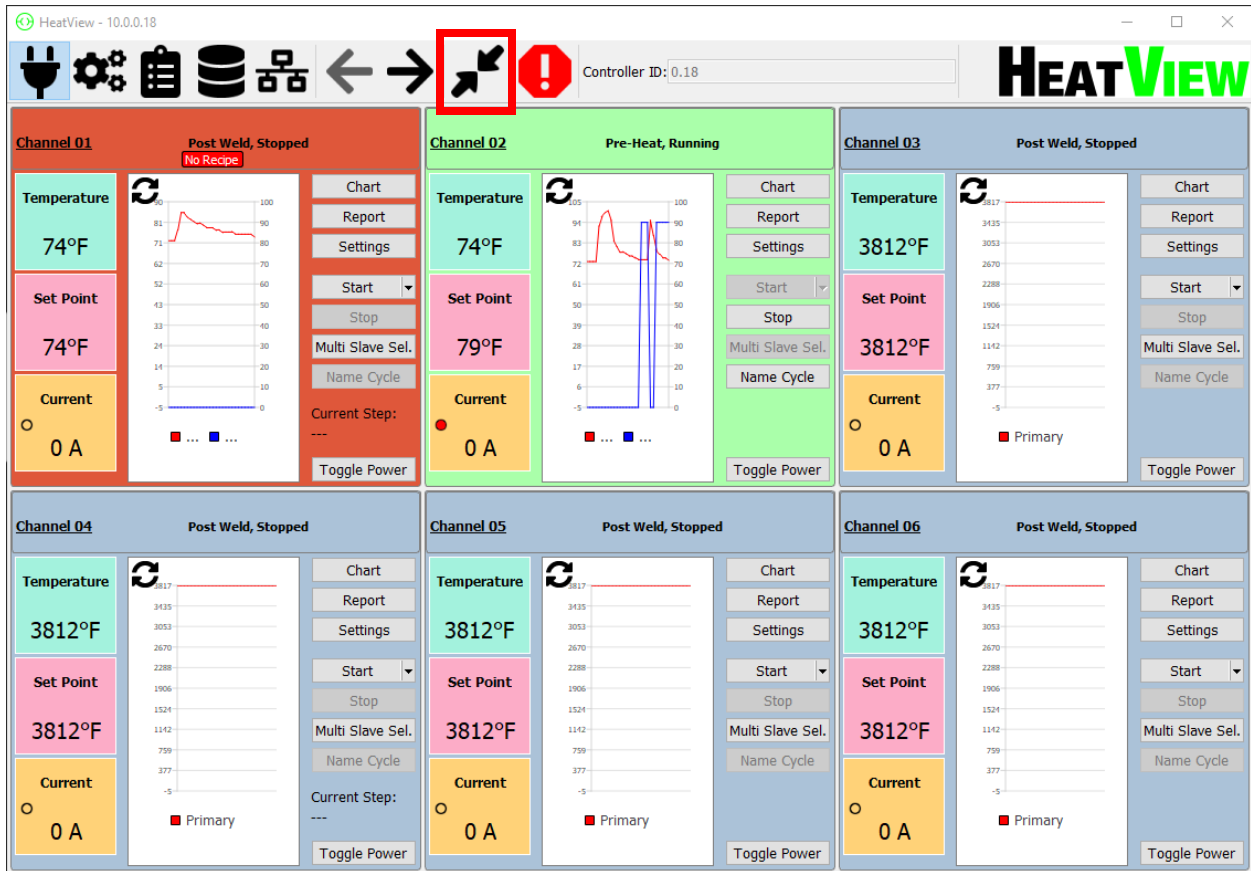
HeatView - 10.0.0.18

Controller ID: 0.18

HEATVIEW

Channel 01
Post Weld, Stopped
No Recipe
Temperature
74°F
Set Point
74°F
Current
0 A
90 81 71 62 52 43 33 24 14 5 -5
100 90 80 70 60 50 40 30 20 10 0
■ ... ■ ...
Chart
Report
Settings
Start
Stop
Multi Slave Sel.
Name Cycle
Current Step:
---
Toggle Power

Channel 02
Pre-Heat, Running
Temperature
74°F
Set Point
79°F
Current
0 A
105 94 83 72 61 50 39 28 17 6 -5
100 90 80 70 60 50 40 30 20 10 0
■ ... ■ ...
Chart
Report
Settings
Start
Stop
Multi Slave Sel.
Name Cycle
Toggle Power

Channel 03
Post Weld, Stopped
Temperature
3812°F
Set Point
3812°F
Current
0 A
3817 3435 3053 2670 2288 1906 1524 1142 759 377 -5
■ Primary
Chart
Report
Settings
Start
Stop
Multi Slave Sel.
Name Cycle
Toggle Power

Channel 04
Post Weld, Stopped
Temperature
3812°F
Set Point
3812°F
Current
0 A
3817 3435 3053 2670 2288 1906 1524 1142 759 377 -5
■ Primary
Chart
Report
Settings
Start
Stop
Multi Slave Sel.
Name Cycle
Current Step:
---
Toggle Power

Channel 05
Post Weld, Stopped
Temperature
3812°F
Set Point
3812°F
Current
0 A
3817 3435 3053 2670 2288 1906 1524 1142 759 377 -5
■ Primary
Chart
Report
Settings
Start
Stop
Multi Slave Sel.
Name Cycle
Toggle Power

Channel 06
Post Weld, Stopped
Temperature
3812°F
Set Point
3812°F
Current
0 A
3817 3435 3053 2670 2288 1906 1524 1142 759 377 -5
■ Primary
Chart
Report
Settings
Start
Stop
Multi Slave Sel.
Name Cycle
Toggle Power